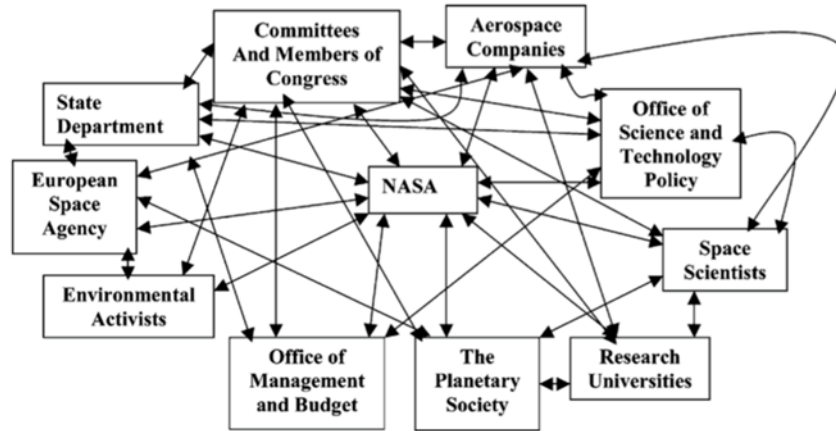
Committees And Members of Congress

Aerospace Companies

State Department

Office of Science and Technology Policy

European Space Agency

NASA

Space Scientists

Environmental Activists

Office of Management and Budget

The Planetary Society

Research Universities